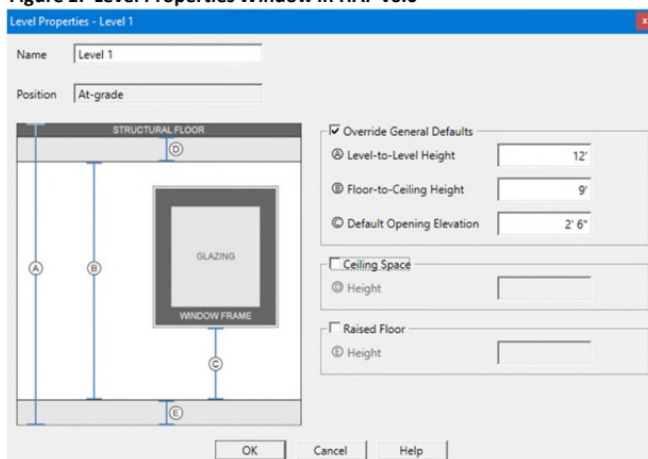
Figure 1. Level Properties window in HAP v6.0

Level Properties - Level 1

x

Name Level 1

Position At-grade

STRUCTURAL FLOOR

Ⓓ

Ⓐ

Ⓑ

GLAZING

WINDOW FRAME

Ⓒ

Ⓔ

☑ Override General Defaults

Ⓐ Level-to-Level Height 12'

Ⓑ Floor-to-Ceiling Height 9'

Ⓒ Default Opening Elevation 2' 6"

☐ Ceiling Space

Ⓓ Height

☐ Raised Floor

Ⓔ Height

OK Cancel Help